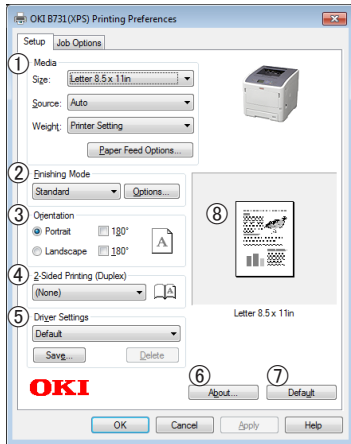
OKI B731(XPS) Printing Preferences

Setup | Job Options

① Media

Size: Letter 8.5 x 11in

Source: Auto

Weight: Printer Setting

Paper Feed Options...

② Finishing Mode

Standard

Options...

③ Orientation

Portrait

180°

Landscape

180°

A

④ 2-Sided Printing (Duplex)

(None)

⑤ Driver Settings

Default

Save...

Delete

⑧

Letter 8.5 x 11in

OKI

⑥ About...

⑦ Default

OK

Cancel

Apply

Help